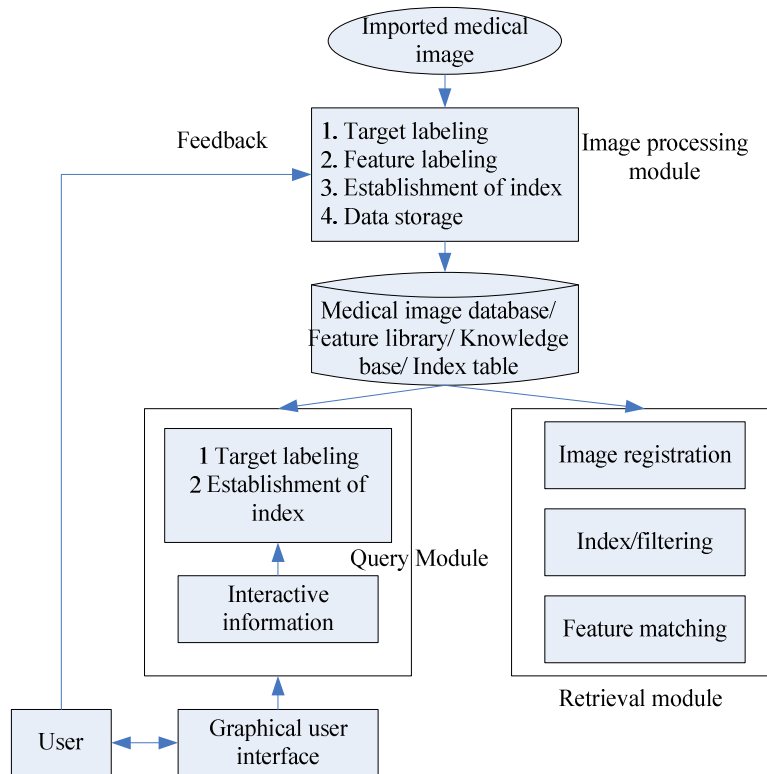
Imported medical image

Feedback

1. Target labeling
2. Feature labeling
3. Establishment of index
4. Data storage

Image processing module

Medical image database/ Feature library/ Knowledge base/ Index table

1 Target labeling
2 Establishment of index

Query Module

Interactive information

Image registration

Index/filtering

Feature matching

Retrieval module

User

Graphical user interface